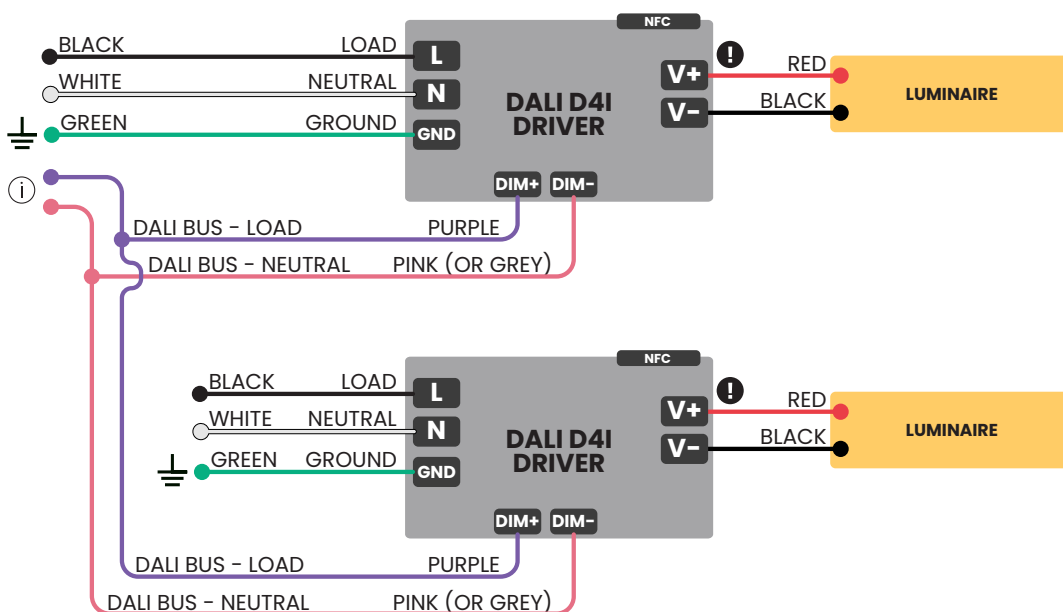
BLACK LOAD L
WHITE NEUTRAL N
GREEN GROUND GND

NFC
DALI D4I DRIVER
V+ RED
V- BLACK
LUMINAIRE
DIM+ DIM-
i
DALI BUS - LOAD PURPLE
DALI BUS - NEUTRAL PINK (OR GREY)

BLACK LOAD L
WHITE NEUTRAL N
GREEN GROUND GND

NFC
DALI D4I DRIVER
V+ RED
V- BLACK
LUMINAIRE
DIM+ DIM-
DALI BUS - LOAD PURPLE
DALI BUS - NEUTRAL PINK (OR GREY)